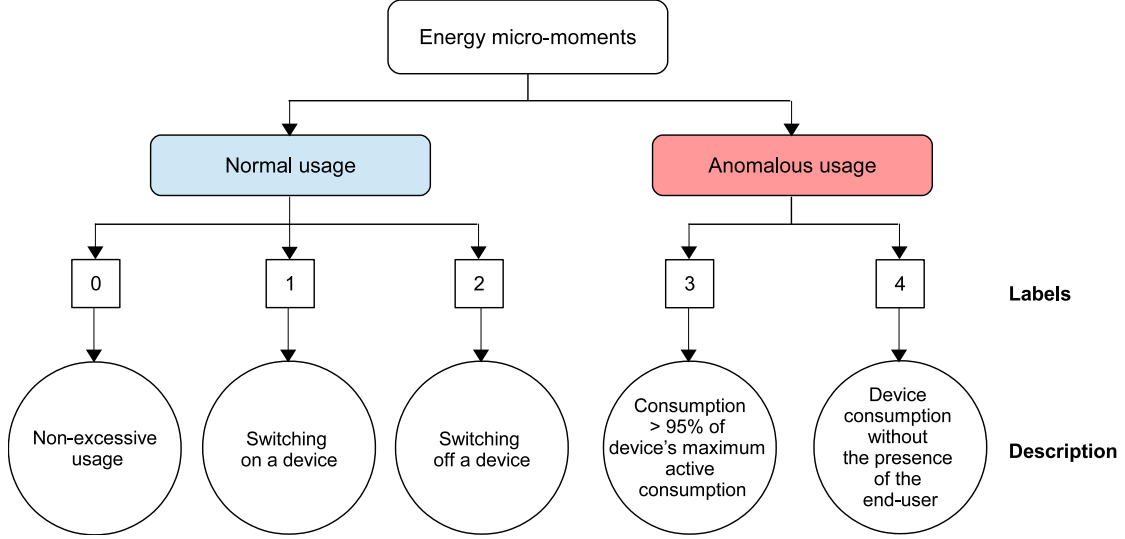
Energy micro-moments

Normal usage

Anomalous usage

0

1

2

3

4

Labels

Non-excessive usage

Switching on a device

Switching off a device

Consumption > 95% of device's maximum active consumption

Device consumption without the presence of the end-user

Description